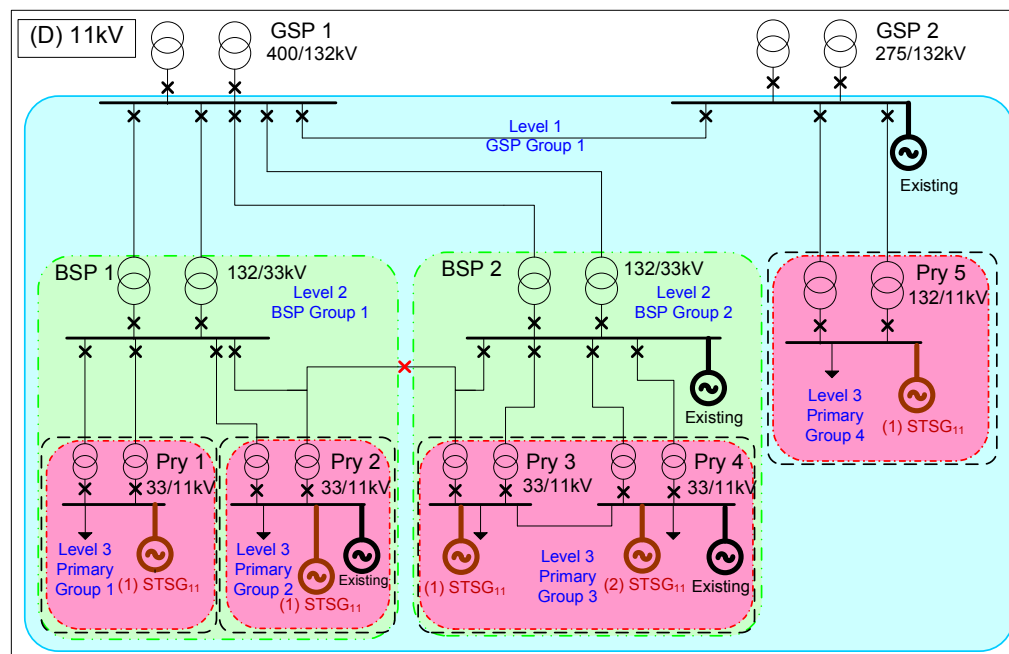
(D) 11kV

GSP 1
400/132kV

GSP 2
275/132kV

Level 1
GSP Group 1

Existing

BSP 1
132/33kV
Level 2
BSP Group 1

BSP 2
132/33kV
Level 2
BSP Group 2

Existing

Pry 5
132/11kV

Level 3
Primary
Group 4

(1) $STSG_{11}$

Pry 1
33/11kV

Level 3
Primary
Group 1

(1) $STSG_{11}$

Pry 2
33/11kV

Level 3
Primary
Group 2

(1) $STSG_{11}$

Existing

Pry 3
33/11kV

Pry 4
33/11kV

(1) $STSG_{11}$

Level 3
Primary
Group 3

(2) $STSG_{11}$

Existing